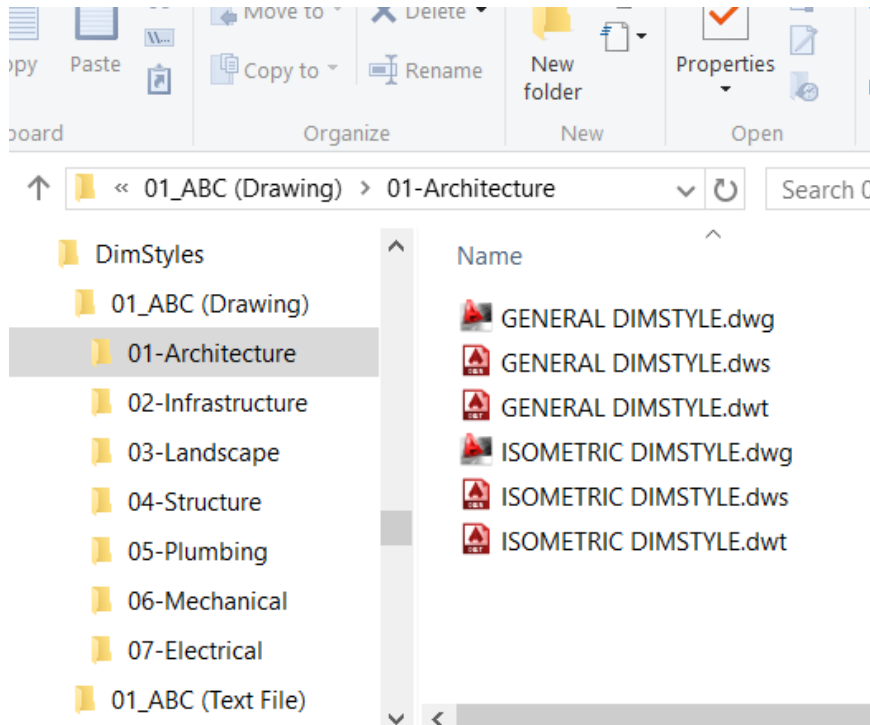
opy
Paste
Move to
Delete
Copy to
Rename
New folder
Properties
oard
Organize
New
Open

« 01_ABC (Drawing) > 01-Architecture
Search 0

DimStyles
01_ABC (Drawing)
01-Architecture
02-Infrastructure
03-Landscape
04-Structure
05-Plumbing
06-Mechanical
07-Electrical
01_ABC (Text File)

Name
GENERAL DIMSTYLE.dwg
GENERAL DIMSTYLE.dws
GENERAL DIMSTYLE.dwt
ISOMETRIC DIMSTYLE.dwg
ISOMETRIC DIMSTYLE.dws
ISOMETRIC DIMSTYLE.dwt